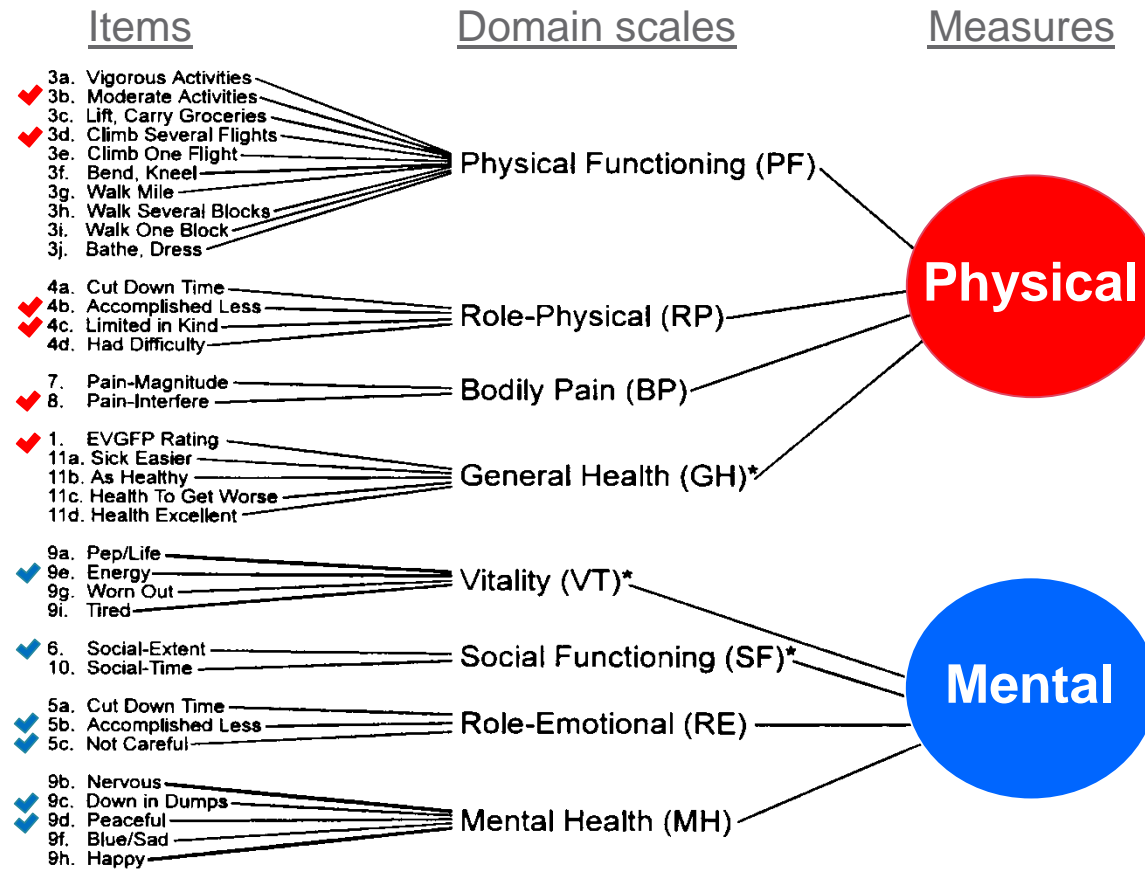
Items Domain scales Measures

3a. Vigorous Activities
3b. Moderate Activities
3c. Lift, Carry Groceries
3d. Climb Several Flights
3e. Climb One Flight
3f. Bend, Kneel
3g. Walk Mile
3h. Walk Several Blocks
3i. Walk One Block
3j. Bathe, Dress

Physical Functioning (PF)

4a. Cut Down Time
4b. Accomplished Less
4c. Limited in Kind
4d. Had Difficulty

Role-Physical (RP)

7. Pain-Magnitude
8. Pain-Interfere

Bodily Pain (BP)

1. EVGFP Rating
11a. Sick Easier
11b. As Healthy
11c. Health To Get Worse
11d. Health Excellent

General Health (GH)*

Physical

9a. Pep/Life
9e. Energy
9g. Worn Out
9i. Tired

Vitality (VT)*

6. Social-Extent
10. Social-Time

Social Functioning (SF)*

5a. Cut Down Time
5b. Accomplished Less
5c. Not Careful

Role-Emotional (RE)

9b. Nervous
9c. Down in Dumps
9d. Peaceful
9f. Blue/Sad
9h. Happy

Mental Health (MH)

Mental